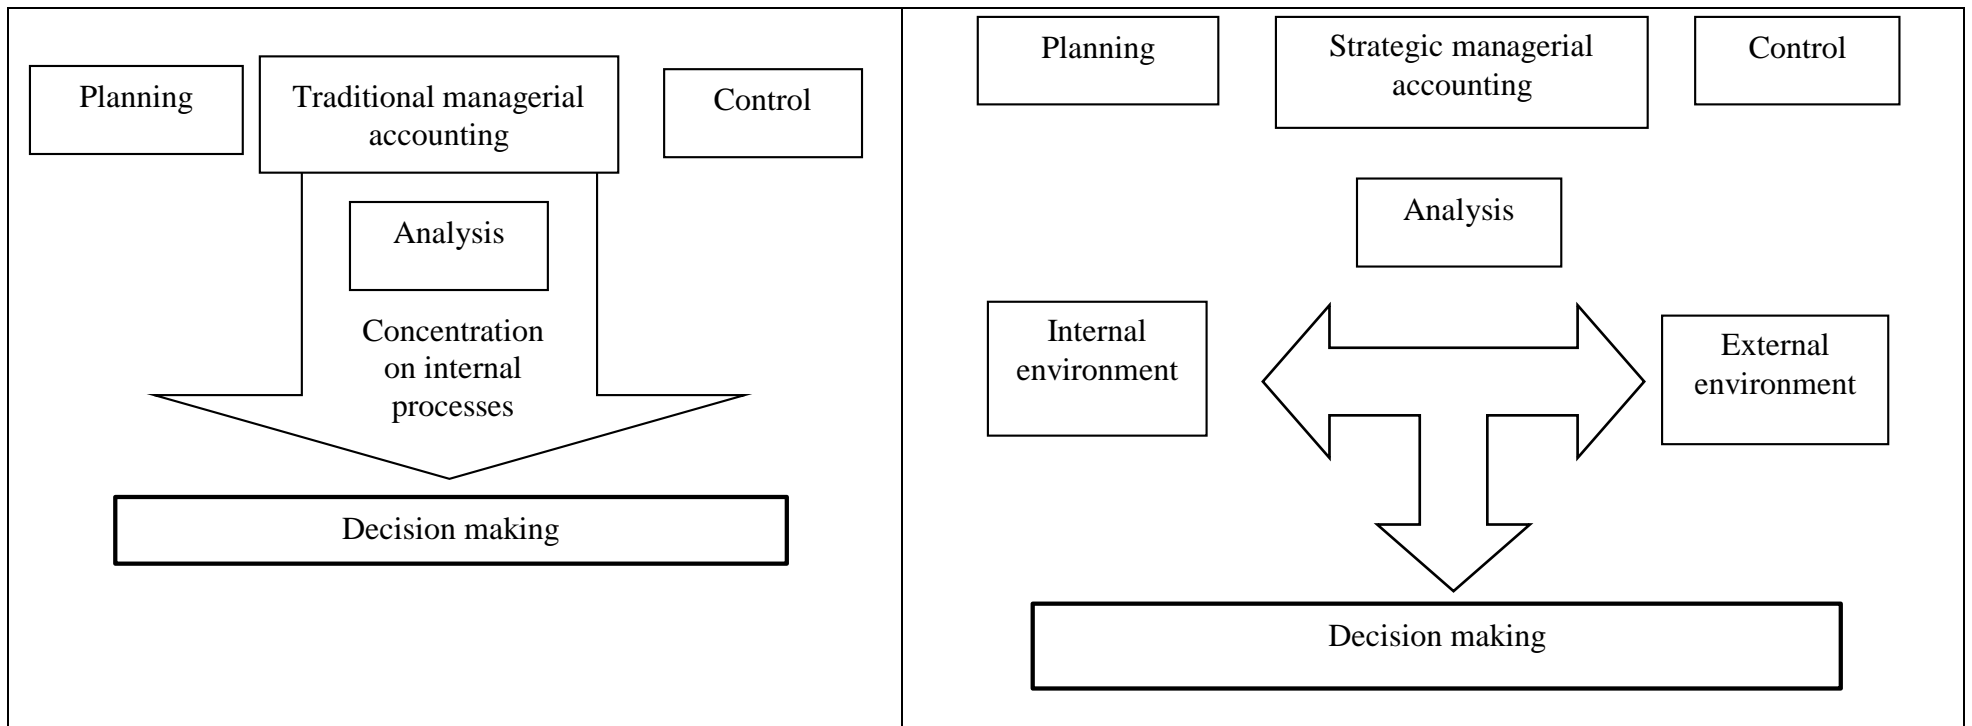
Planning

Traditional managerial accounting

Control

Analysis

Concentration on internal processes

Decision making

Planning

Strategic managerial accounting

Control

Analysis

Internal environment

External environment

Decision making